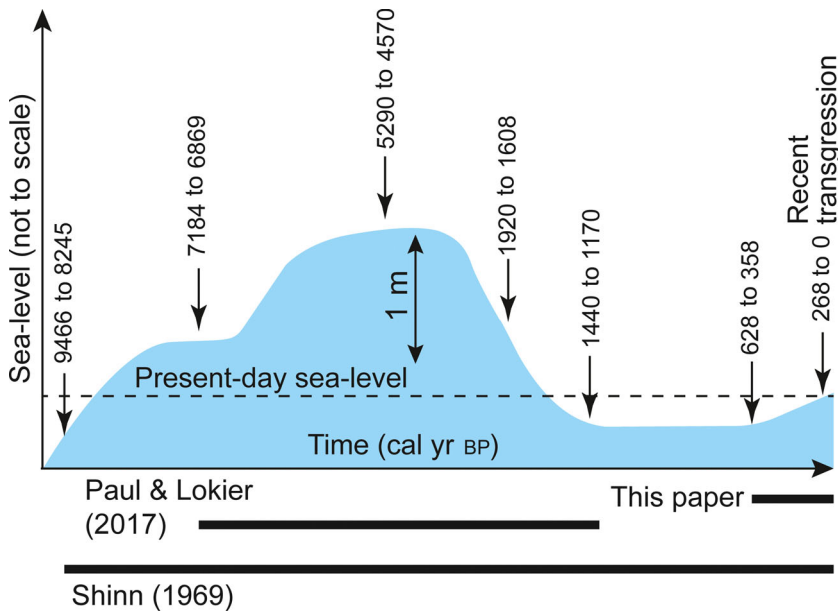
Sea-level (not to scale)

9466 to 8245

7184 to 6869

5290 to 4570

1 m

1920 to 1608

1440 to 1170

628 to 358

Recent transgression

268 to 0

Present-day sea-level

Time (cal yr BP)

Paul & Lokier (2017)

This paper

Shinn (1969)